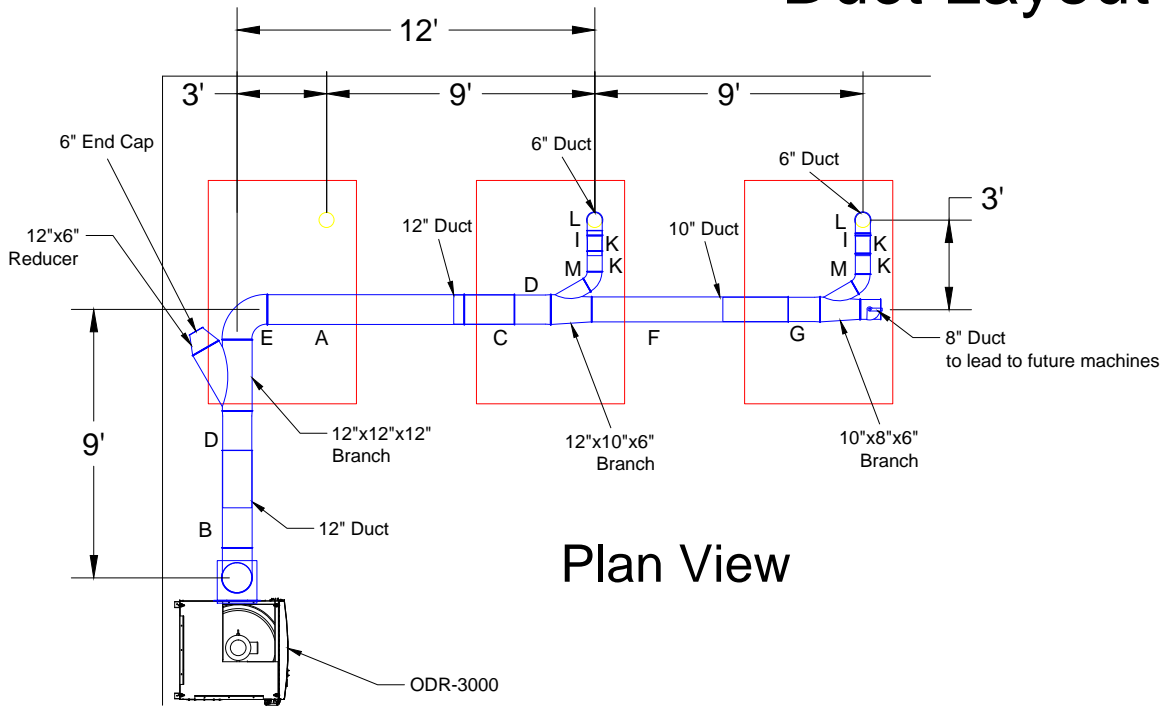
Duct Layout

12'

3'

9'

9'

6" End Cap

6" Duct

6" Duct

3'

12"x6" Reducer

12" Duct

L
I
K
M
K

10" Duct

L
I
K
M
K

D

E

A

C

F

G

8" Duct to lead to future machines

9'

D

12"x12"x12" Branch

12"x10"x6" Branch

10"x8"x6" Branch

B

12" Duct

Plan View

ODR-3000